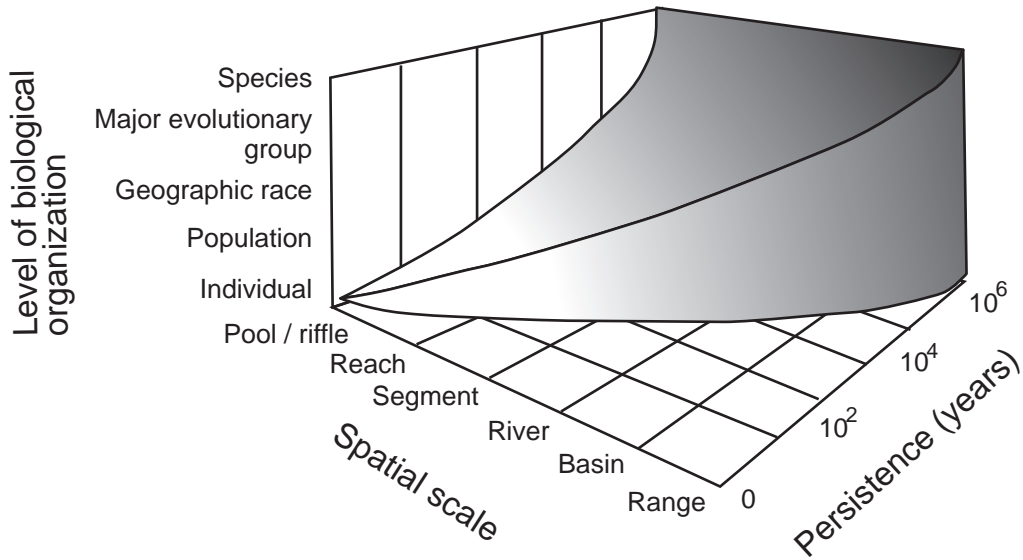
Level of biological organization

Species
Major evolutionary group
Geographic race
Population
Individual

Pool / riffle
Reach
Segment
River
Basin
Range

Spatial scale

0
$10^2$
$10^4$
$10^6$

Persistence (years)